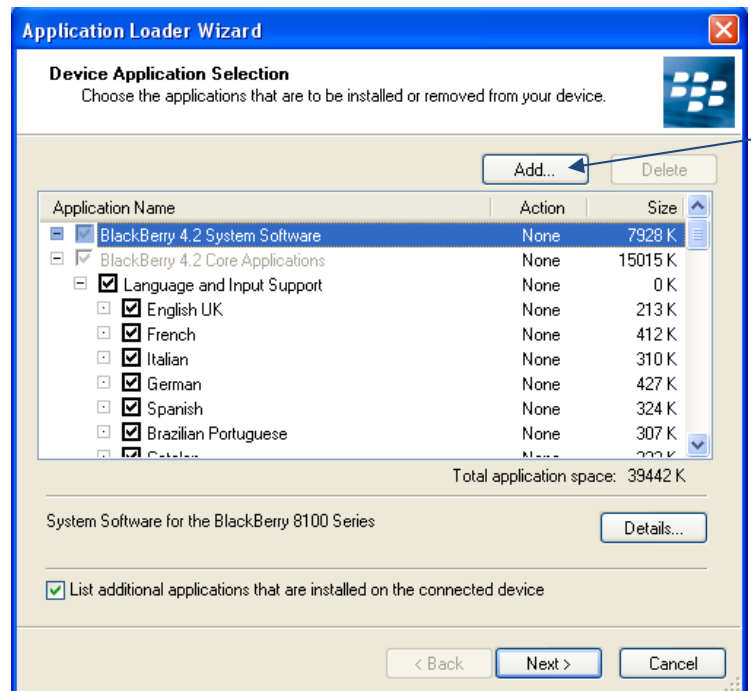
Application Loader Wizard

Device Application Selection
Choose the applications that are to be installed or removed from your device.

Add...
Delete

| Application Name | Action | Size |
|---|---|---|
| BlackBerry 4.2 System Software | None | 7928 K |
| BlackBerry 4.2 Core Applications | None | 15015 K |
| Language and Input Support | None | 0 K |
| English UK | None | 213 K |
| French | None | 412 K |
| Italian | None | 310 K |
| German | None | 427 K |
| Spanish | None | 324 K |
| Brazilian Portuguese | None | 307 K |
| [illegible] | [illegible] | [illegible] |

Total application space: 39442 K

System Software for the BlackBerry 8100 Series

Details...

List additional applications that are installed on the connected device

< Back
Next >
Cancel